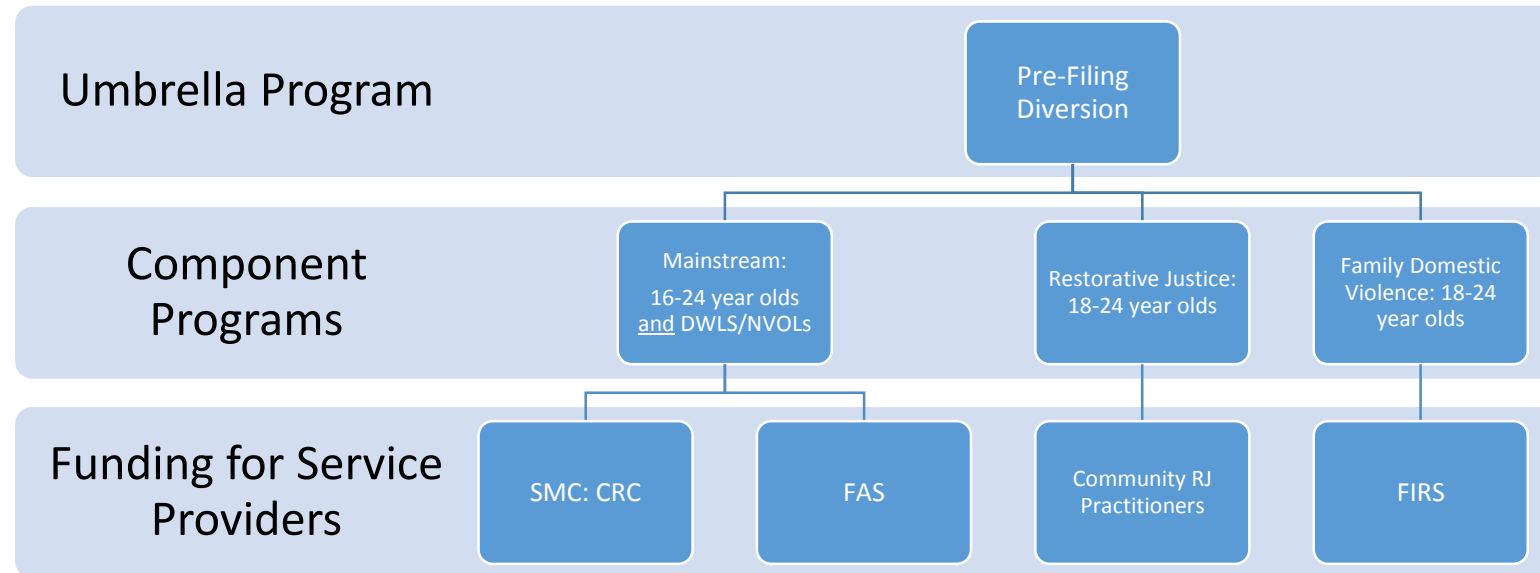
Umbrella Program

Pre-Filing Diversion

Component Programs

Mainstream:
16-24 year olds and DWLS/NVOLs

Restorative Justice: 18-24 year olds

Family Domestic Violence: 18-24 year olds

Funding for Service Providers

SMC: CRC

FAS

Community RJ Practitioners

FIRS